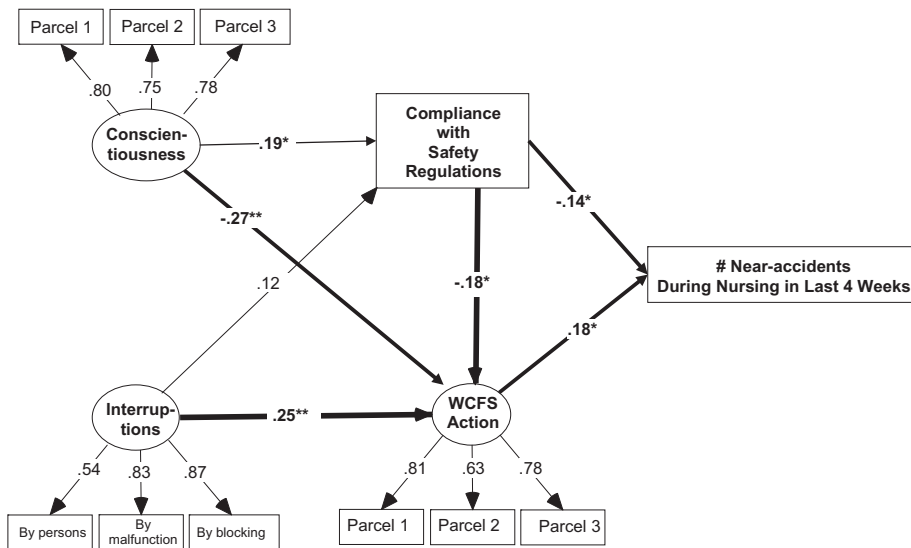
Parcel 1
Parcel 2
Parcel 3
.80
.75
.78
Conscientiousness
.19*
Compliance with Safety Regulations
-.14*
-.27**
-.18*
# Near-accidents During Nursing in Last 4 Weeks
.12
.18*
Interruptions
.25**
WCFS Action
.54
.83
.87
.81
.63
.78
By persons
By malfunction
By blocking
Parcel 1
Parcel 2
Parcel 3